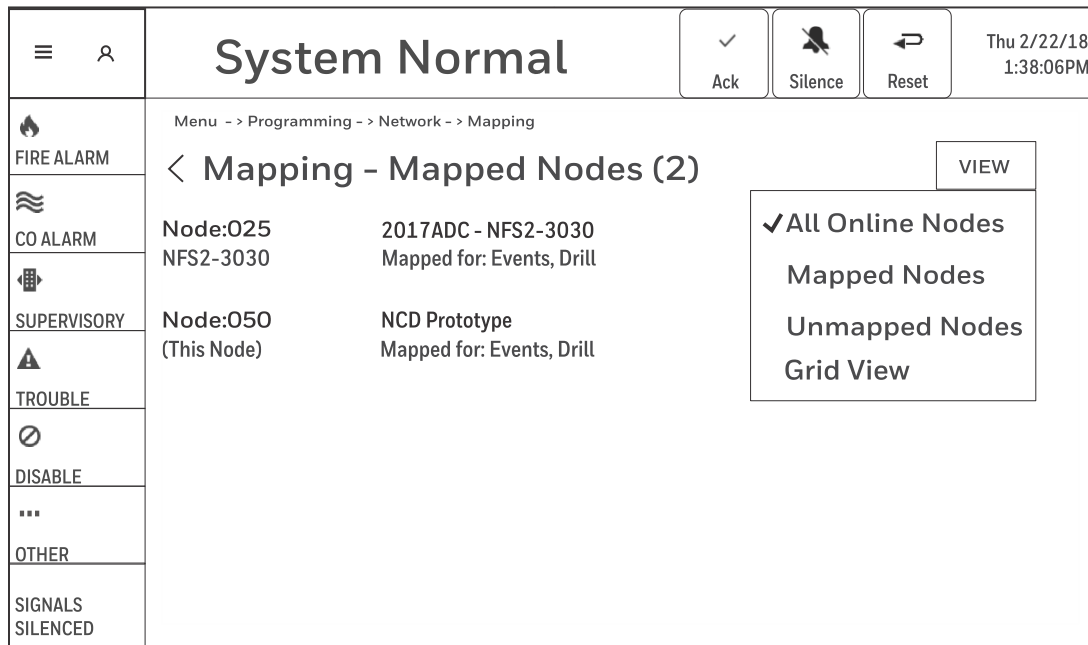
≡ ⍝

System Normal

✓ Ack

Silence

Reset

Thu 2/22/18 1:38:06PM

FIRE ALARM

CO ALARM

SUPERVISORY

TROUBLE

DISABLE

OTHER

SIGNALS SILENCED

Menu - > Programming - > Network - > Mapping

< Mapping - Mapped Nodes (2)

VIEW

Node:025
NFS2-3030

2017ADC - NFS2-3030
Mapped for: Events, Drill

Node:050
(This Node)

NCD Prototype
Mapped for: Events, Drill

✓All Online Nodes
Mapped Nodes
Unmapped Nodes
Grid View